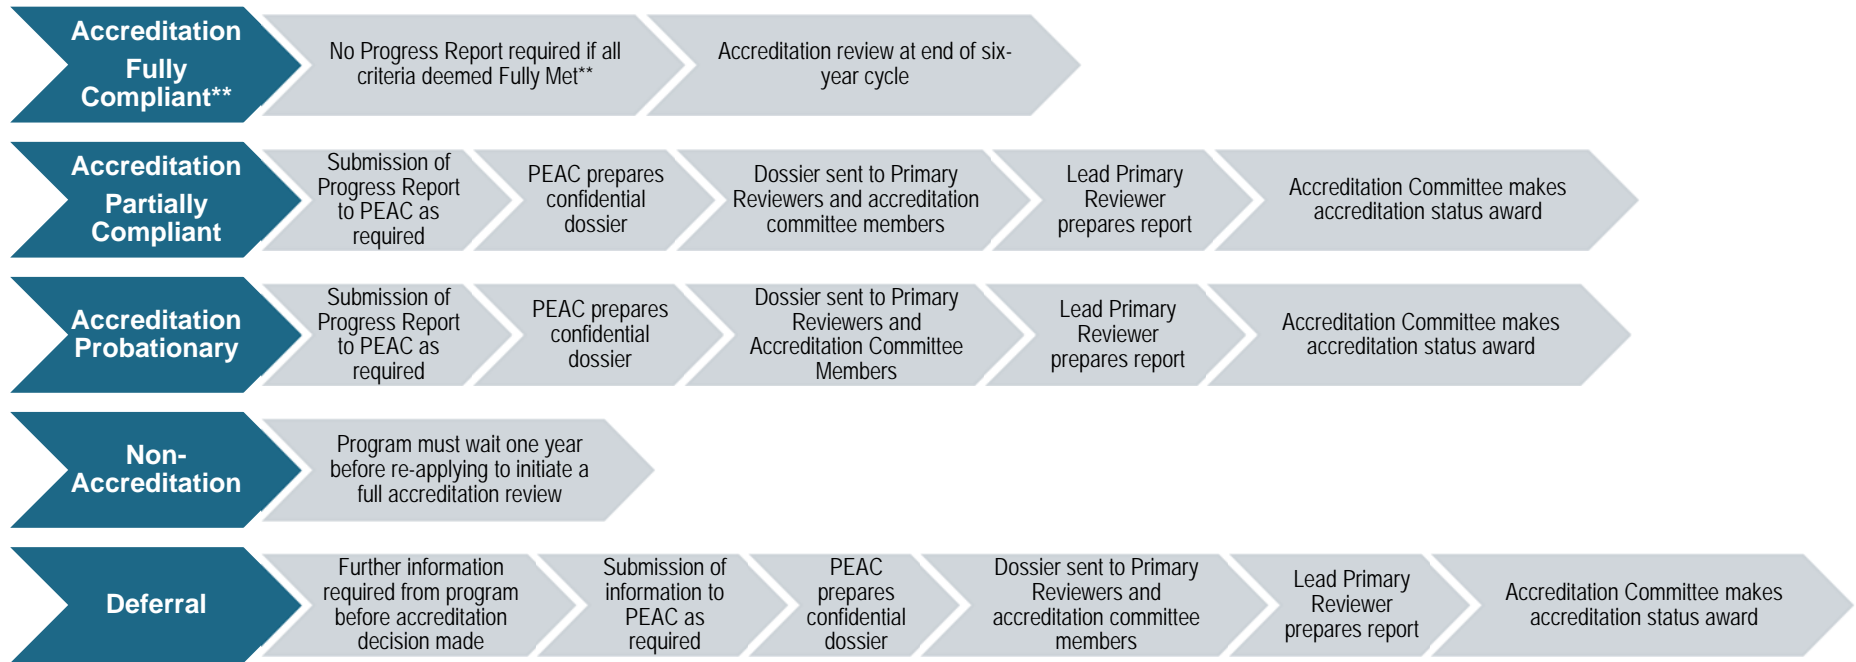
Accreditation Fully Compliant**

No Progress Report required if all criteria deemed Fully Met**

Accreditation review at end of six-year cycle

Accreditation Partially Compliant

Submission of Progress Report to PEAC as required

PEAC prepares confidential dossier

Dossier sent to Primary Reviewers and accreditation committee members

Lead Primary Reviewer prepares report

Accreditation Committee makes accreditation status award

Accreditation Probationary

Submission of Progress Report to PEAC as required

PEAC prepares confidential dossier

Dossier sent to Primary Reviewers and Accreditation Committee Members

Lead Primary Reviewer prepares report

Accreditation Committee makes accreditation status award

Non-Accreditation

Program must wait one year before re-applying to initiate a full accreditation review

Deferral

Further information required from program before accreditation decision made

Submission of information to PEAC as required

PEAC prepares confidential dossier

Dossier sent to Primary Reviewers and accreditation committee members

Lead Primary Reviewer prepares report

Accreditation Committee makes accreditation status award